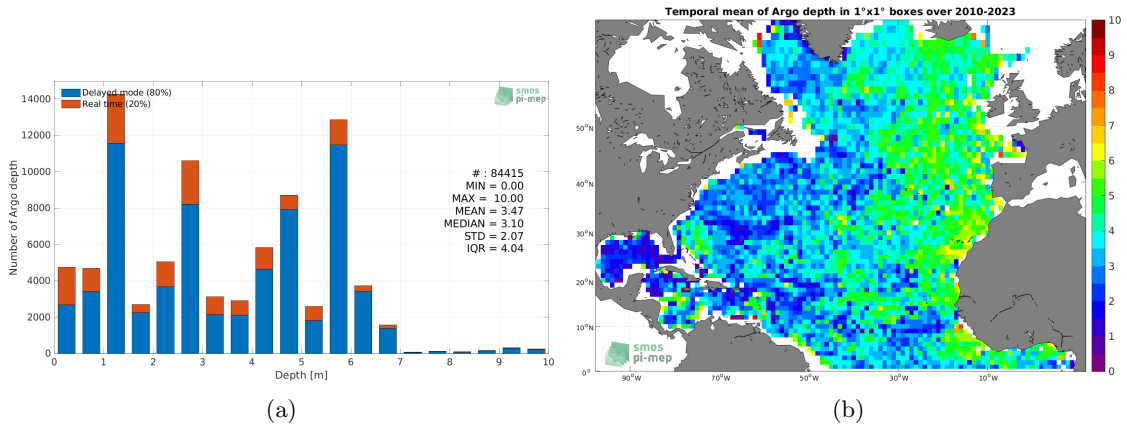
Delayed mode (80%)
Real time (20%)

smos
pi-mep

14000
12000
10000
8000
6000
4000
2000
0

Number of Argo depth

# : 84415
MIN = 0.00
MAX = 10.00
MEAN = 3.47
MEDIAN = 3.10
STD = 2.07
IQR = 4.04

0 1 2 3 4 5 6 7 8 9 10
Depth [m]

(a)

Temporal mean of Argo depth in 1°x1° boxes over 2010-2023

50°N
40°N
30°N
20°N
10°N
0°N

90°W 70°W 50°W 30°W 10°W

smos
pi-mep

10
9
8
7
6
5
4
3
2
1
0

(b)